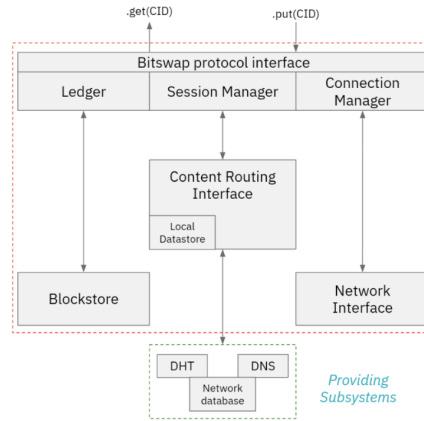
.get(CID)

.put(CID)

Bitswap protocol interface

Ledger

Session Manager

Connection Manager

Content Routing Interface

Local Datastore

Blockstore

Network Interface

DHT

DNS

Network database

Providing Subsystems